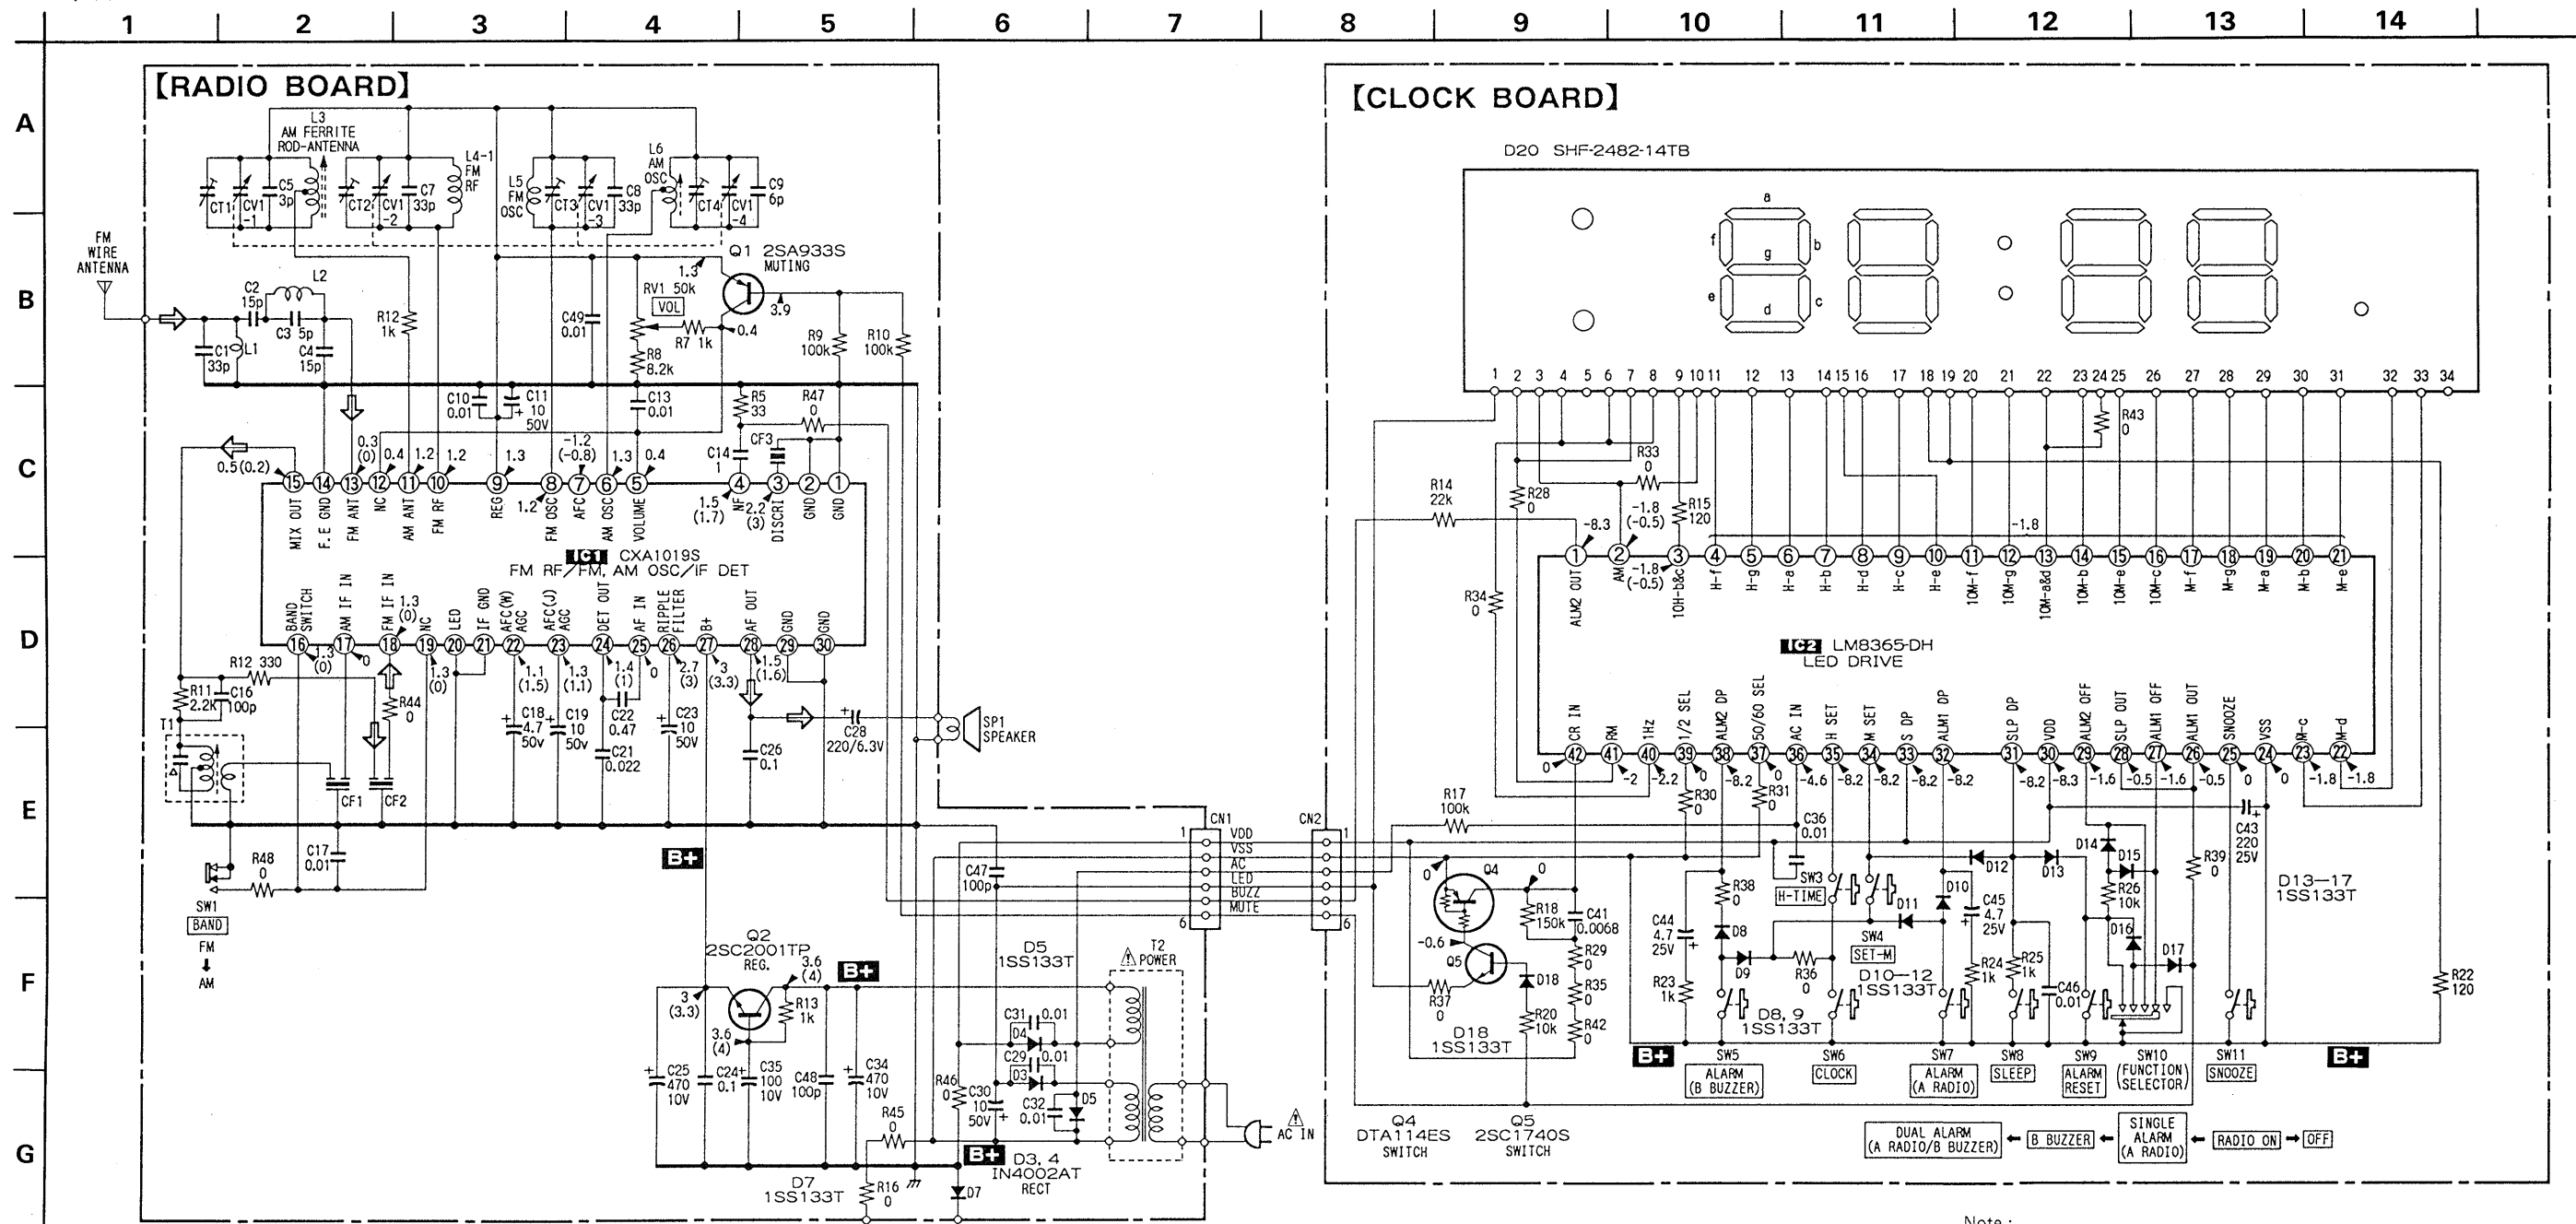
1 2 3 4 5 6 7 8 9 10 11 12 13 14

A B C D E F G

【RADIO BOARD】

L3 AM FERRITE ROD-ANTENNA
L4-1 FM RF
L5 FM OSC
L6 AM OSC
CT1 CV1 -1 C5 3p
CT2 CV1 -2 C7 33p
CT3 CV1 -3 C8 33p
CT4 CV1 -4 C9 6p

FM WIRE ANTENNA
C2 15p L2
C3 5p
C1 33p L1
C4 15p
R12 1k
C49 0.01
Q1 2SA933S MUTING
RV1 50k VOL
R7 1k
R8 8.2k
R9 100k
R10 100k
C10 0.01
C11 10 50V
C13 0.01
R5 33
R47 0
CF3
C14 1

MIX OUT F.E GND FM ANT NC AM ANT FM RF REG FM OSC AFC AM OSC VOLUME NF DISCRI GND GND
IC1 CXA1019S
FM RF/FM, AM OSC/IF DET
BAND SWITCH AM IF IN FM IF IN NC LED IF GND AFC(W) AGC AFC(J) AGC DET OUT AF IN RIPPLE FILTER B+ AF OUT GND GND

R12 330
R11 2.2k
C16 100p
T1
R44 0
C18 4.7 50v
C19 10 50v
C22 0.47
C21 0.022
C23 10 50V
C26 0.1
C28 220/6.3V
SP1 SPEAKER
CF1 CF2
C17 0.01
R48 0
SW1 BAND FM AM

Q2 2SC2001TP REG.
R13 1k
C25 470 10V
C24 0.1
C35 100 10V
C48 100p
C34 470 10V
R45 0
D7 1SS133T
R16 0
C47 100p
D5 1SS133T
T2 POWER
C31 0.01
C29 0.01
C30 10 50V
R46 0
C32 0.01
D3, 4 IN4002AT RECT
AC IN
B+

CN1 VDD VSS AC LED BUZZ MUTE
CN2

【CLOCK BOARD】
D20 SHF-2482-14TB
a b c d e f g

R43 0
R33 0
R28 0
R14 22k
R15 120
R34 0
ALM2 OUT AM 10H-b&c H-f H-g H-a H-b H-d H-c H-e 10M-f 10M-g 10M-a&d 10M-b 10M-e 10M-c M-f M-g M-a M-b M-e
IC2 LM8365-DH
LED DRIVE
CR IN PM 1Hz 1/2 SEL ALM2 DP 50/60 SEL AC IN H SET M SET S DP ALM1 DP SLP DP VDD ALM2 OFF SLP OUT ALM1 OFF ALM1 OUT SNOOZE VSS M-c M-d

R17 100k
R30 0
R31 0
C36 0.01
C43 220 25V
R39 0
D13—17 1SS133T
Q4 Q5
R18 150k
C41 0.0068
R29 0
R35 0
R42 0
R20 10k
D18
R37 0
D18 1SS133T
R38 0
D8 D9
C44 4.7 25V
R23 1k
SW3 H-TIME
SW4 SET-M
R36 0
D10—12 1SS133T
D8, 9 1SS133T
D10 D11 D12 D13 D14 D15 D16 D17
C45 4.7 25V
R24 1k
R25 1k
C46 0.01
R26 10k
R22 120
SW5 ALARM (B BUZZER)
SW6 CLOCK
SW7 ALARM (A RADIO)
SW8 SLEEP
SW9 ALARM RESET
SW10 (FUNCTION SELECTOR)
SW11 SNOOZE
B+

Q4 DTA114ES SWITCH
Q5 2SC1740S SWITCH

DUAL ALARM (A RADIO/B BUZZER) ← B BUZZER ← SINGLE ALARM (A RADIO) ← RADIO ON → OFF

Note :